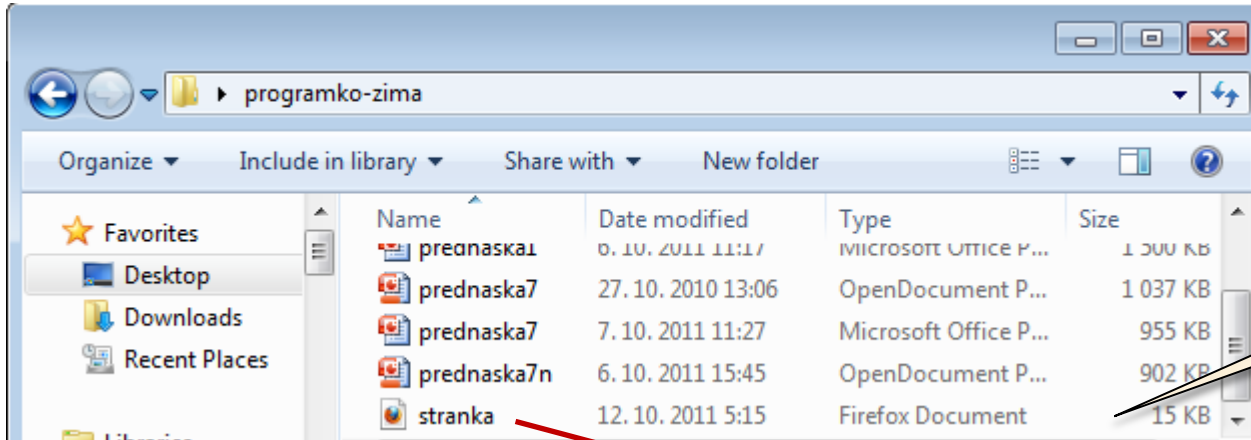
programko-zima

Organize ▾ Include in library ▾ Share with ▾ New folder

Favorites
Desktop
Downloads
Recent Places

| Name | Date modified | Type | Size |
|---|---|---|---|
| prednaska1 | 6. 10. 2011 11:17 | Microsoft Office P... | 1 500 KB |
| prednaska7 | 27. 10. 2010 13:06 | OpenDocument P... | 1 037 KB |
| prednaska7 | 7. 10. 2011 11:27 | Microsoft Office P... | 955 KB |
| prednaska7n | 6. 10. 2011 15:45 | OpenDocument P... | 902 KB |
| stranka | 12. 10. 2011 5:15 | Firefox Document | 15 KB |